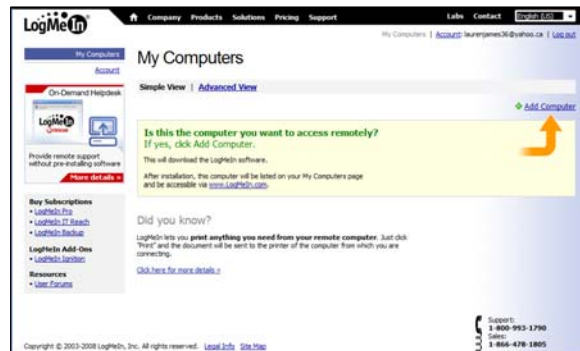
LogMeIn

Company Products Solutions Pricing Support

Labs Contact English (US)

My Computers | Account: laurenjames36@yahoo.ca | Log out

My Computers

Account

On-Demand Helpdesk

LogMeIn Rescue

Provide remote support without pre-installing software

More details »

Buy Subscriptions
• LogMeIn Pro
• LogMeIn IT Reach
• LogMeIn Backup

LogMeIn Add-Ons
• LogMeIn Ignition

Resources
• User Forums

My Computers

Simple View | Advanced View

Add Computer

Is this the computer you want to access remotely?
If yes, click Add Computer.

This will download the LogMeIn software.

After installation, this computer will be listed on your My Computers page and be accessible via www.LogMeIn.com.

Did you know?

LogMeIn lets you print anything you need from your remote computer. Just click "Print" and the document will be sent to the printer of the computer from which you are connecting.

Click here for more details »

Support:
1-800-993-1790
Sales:
1-866-478-1805

Copyright © 2003-2008 LogMeIn, Inc. All rights reserved. Legal Info Site Map